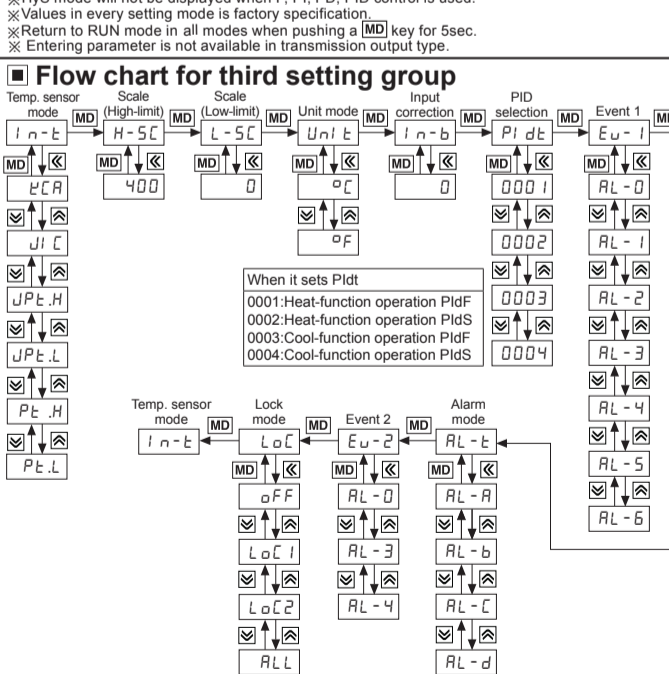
※HyS mode will not be displayed when P, PI, PD, PID control is used.
※Values in every setting mode is factory specification.
※Return to RUN mode in all modes when pushing a MD key for 5sec.
※ Entering parameter is not available in transmission output type.

■ Flow chart for third setting group

Temp. sensor mode
In-t
MD
tCA
JIC
JPt.H
JPt.L
Pt .H
Pt.L

MD

Scale (High-limit)
H-SC
MD
400

MD

Scale (Low-limit)
L-SC
MD
0

MD

Unit mode
Unit
MD
°C
°F

MD

Input correction
In-b
MD
0

MD

PID selection
PIdt
MD
0001
0002
0003
0004

When it sets PIdt
0001:Heat-function operation PIdF
0002:Heat-function operation PIdS
0003:Cool-function operation PIdF
0004:Cool-function operation PIdS

MD

Event 1
Ev-1
MD
AL-0
AL-1
AL-2
AL-3
AL-4
AL-5
AL-6

MD

Temp. sensor mode
In-t
MD
Lock mode
LoC
MD
oFF
LoC1
LoC2
ALL
MD
Event 2
Ev-2
MD
AL-0
AL-3
AL-4
Alarm mode
AL-t
MD
AL-A
AL-b
AL-C
AL-d